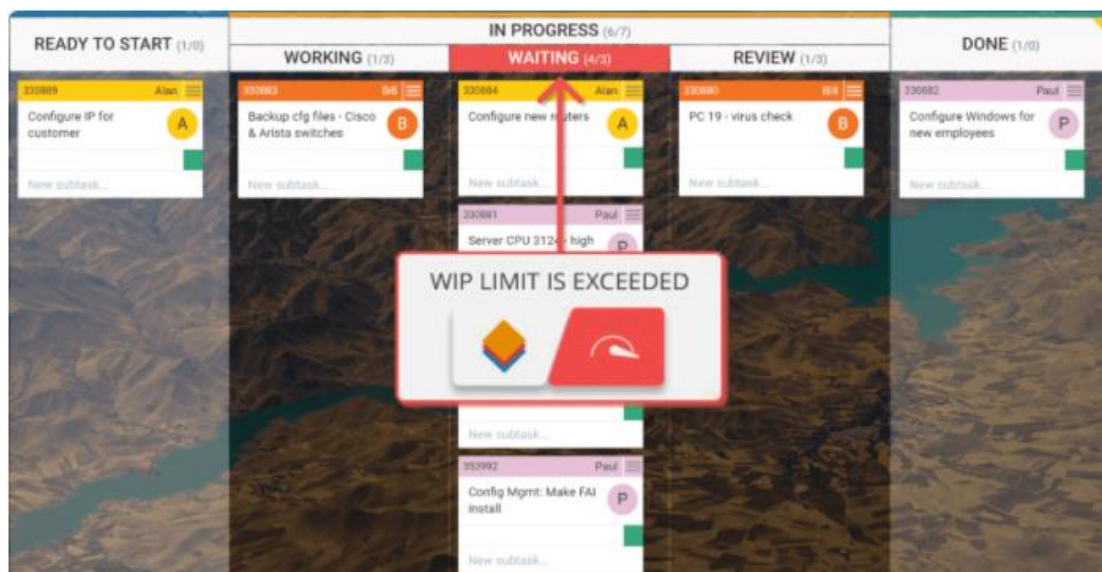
READY TO START (1/0)

IN PROGRESS (6/7)

WORKING (1/3)

WAITING (4/3)

REVIEW (1/3)

DONE (1/0)

330889 Alan
Configure IP for customer
A
New subtask...

330883 Bill
Backup cfg files - Cisco & Arista switches
B
New subtask...

330884 Alan
Configure new routers
A
New subtask...

330891 Paul
Server CPU 3124 - high
P

New subtask...

353992 Paul
Config Mgmt: Make FAI install
P
New subtask...

330880 Bill
PC 19 - virus check
B
New subtask...

330882 Paul
Configure Windows for new employees
P
New subtask...

WIP LIMIT IS EXCEEDED